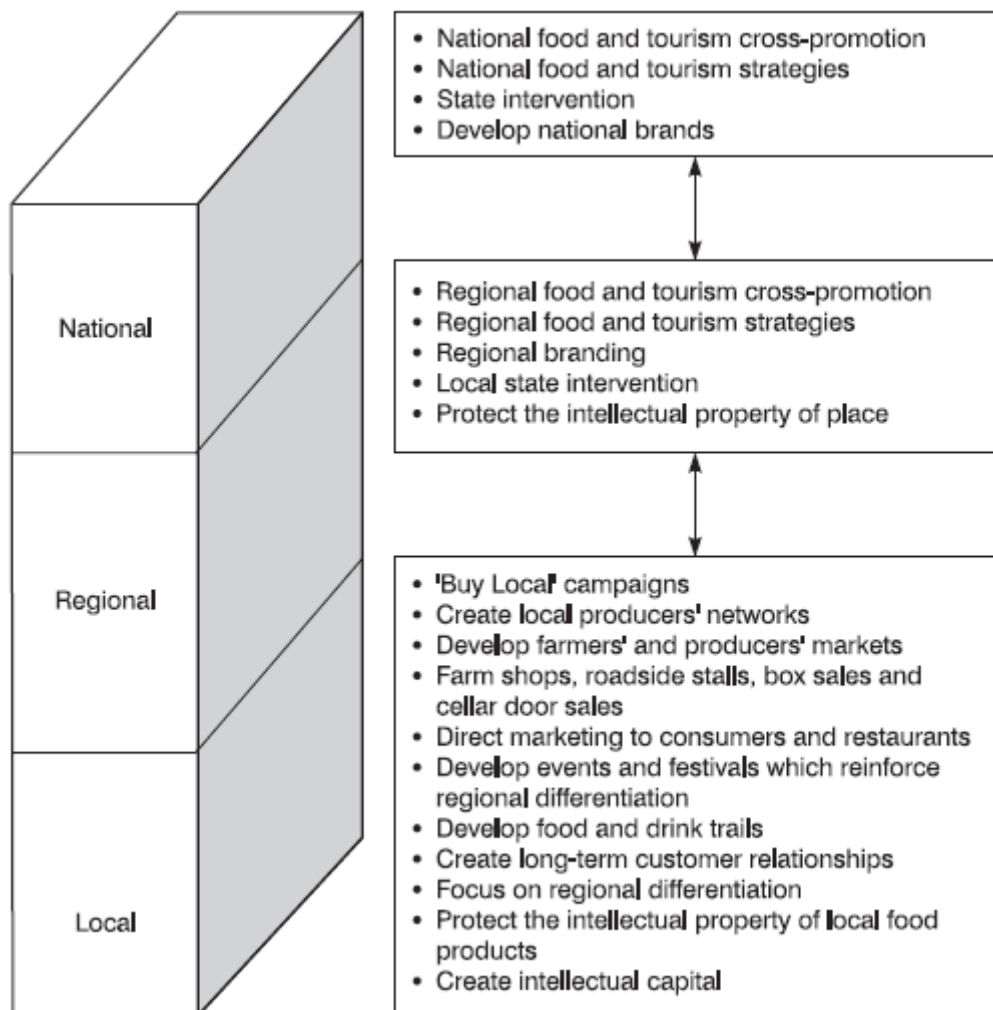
National

Regional

Local

- National food and tourism cross-promotion
- National food and tourism strategies
- State intervention
- Develop national brands

- Regional food and tourism cross-promotion
- Regional food and tourism strategies
- Regional branding
- Local state intervention
- Protect the intellectual property of place

- 'Buy Local' campaigns
- Create local producers' networks
- Develop farmers' and producers' markets
- Farm shops, roadside stalls, box sales and cellar door sales
- Direct marketing to consumers and restaurants
- Develop events and festivals which reinforce regional differentiation
- Develop food and drink trails
- Create long-term customer relationships
- Focus on regional differentiation
- Protect the intellectual property of local food products
- Create intellectual capital